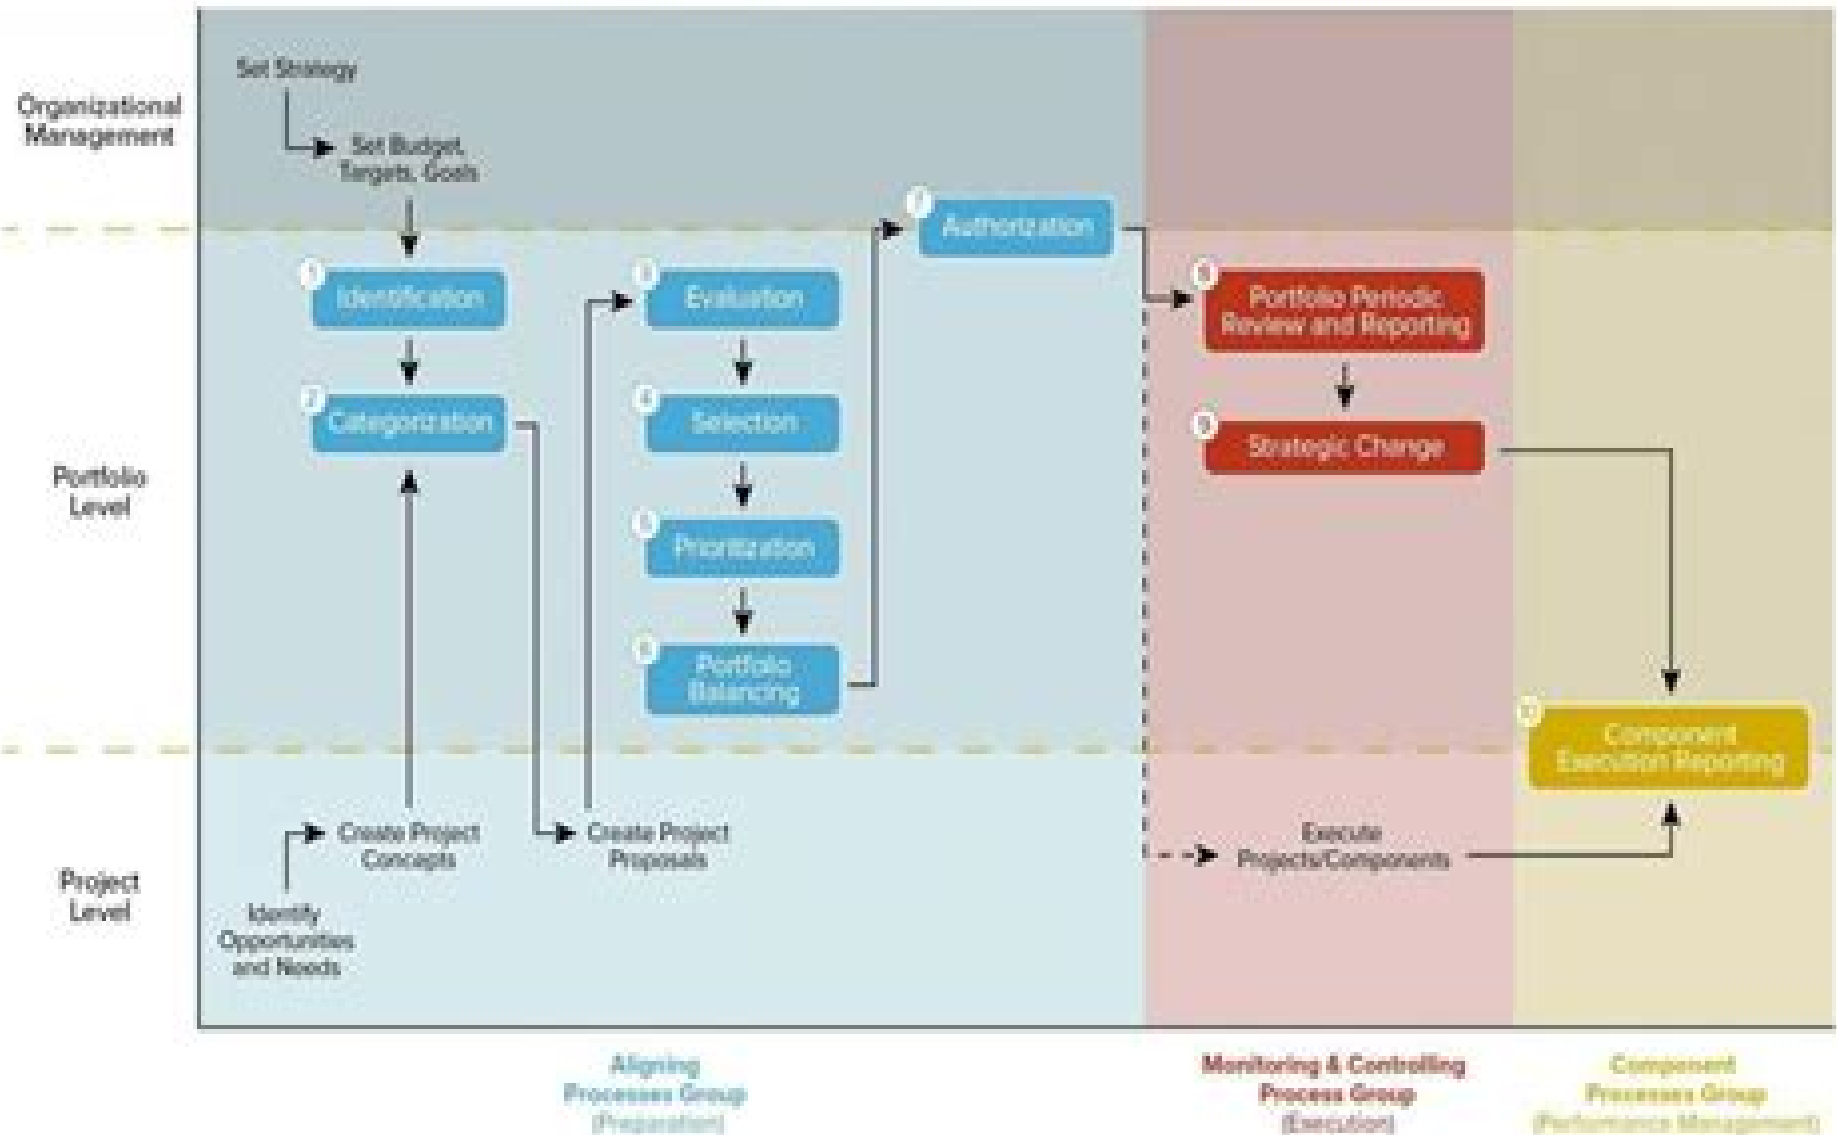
Organizational Management

Set Strategy

Set Budget, Targets, Goals

Portfolio Level

1 Identification

2 Categorization

3 Evaluation

4 Selection

5 Prioritization

6 Portfolio Balancing

7 Authorization

8 Portfolio Periodic Review and Reporting

9 Strategic Change

10 Component Execution Reporting

Project Level

Identify Opportunities and Needs

Create Project Concepts

Create Project Proposals

Execute Projects/Components

Aligning Processes Group (Preparation)

Monitoring & Controlling Process Group (Execution)

Component Processes Group (Performance Management)